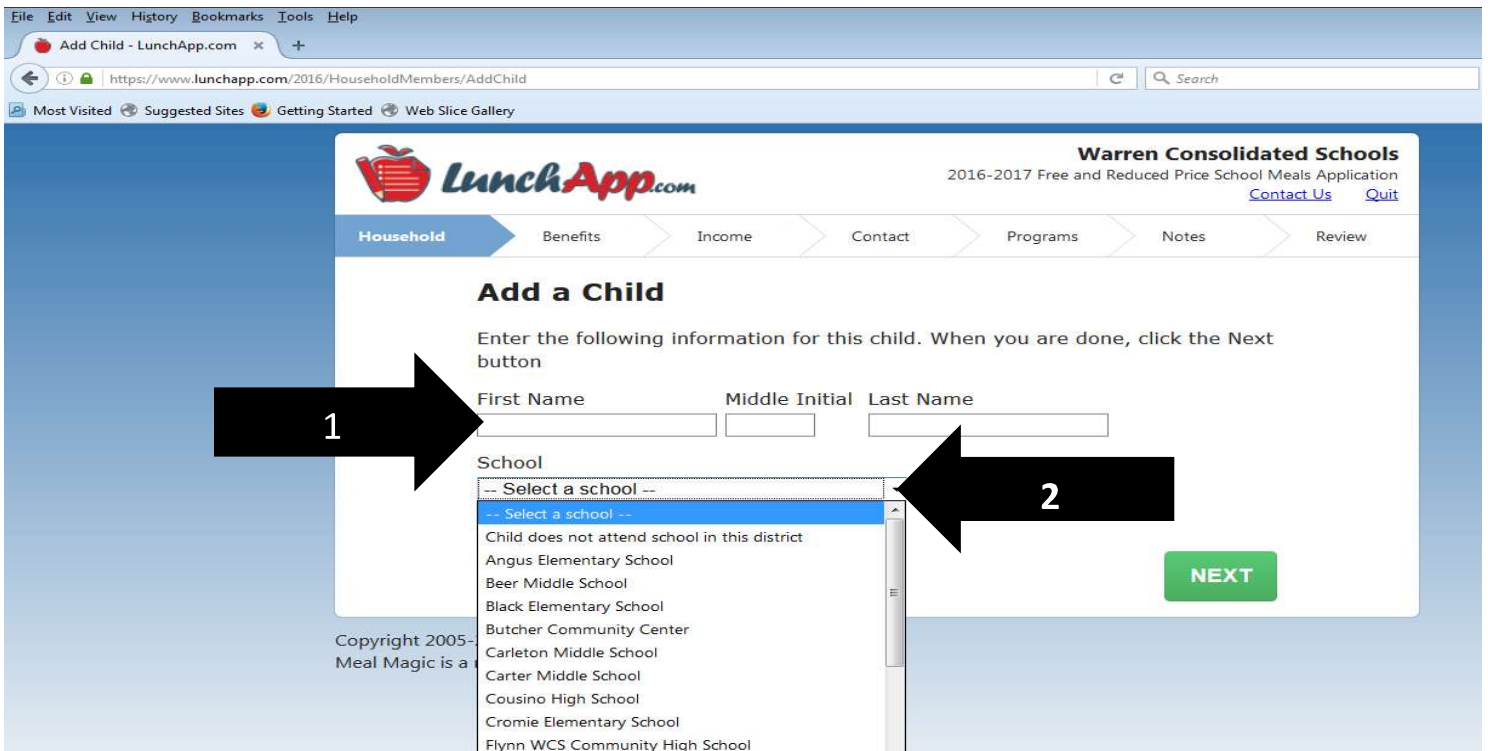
File Edit View History Bookmarks Tools Help
Add Child - LunchApp.com ×
https://www.lunchapp.com/2016/HouseholdMembers/AddChild
Search
Most Visited Suggested Sites Getting Started Web Slice Gallery

LunchApp.com
Warren Consolidated Schools
2016-2017 Free and Reduced Price School Meals Application
Contact Us Quit

Household Benefits Income Contact Programs Notes Review

Add a Child

Enter the following information for this child. When you are done, click the Next button

First Name Middle Initial Last Name

1

School
-- Select a school --

2

-- Select a school --
Child does not attend school in this district
Angus Elementary School
Beer Middle School
Black Elementary School
Butcher Community Center
Carleton Middle School
Carter Middle School
Cousino High School
Cromie Elementary School
Flynn WCS Community High School

NEXT

Copyright 2005-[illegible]
Meal Magic is a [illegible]